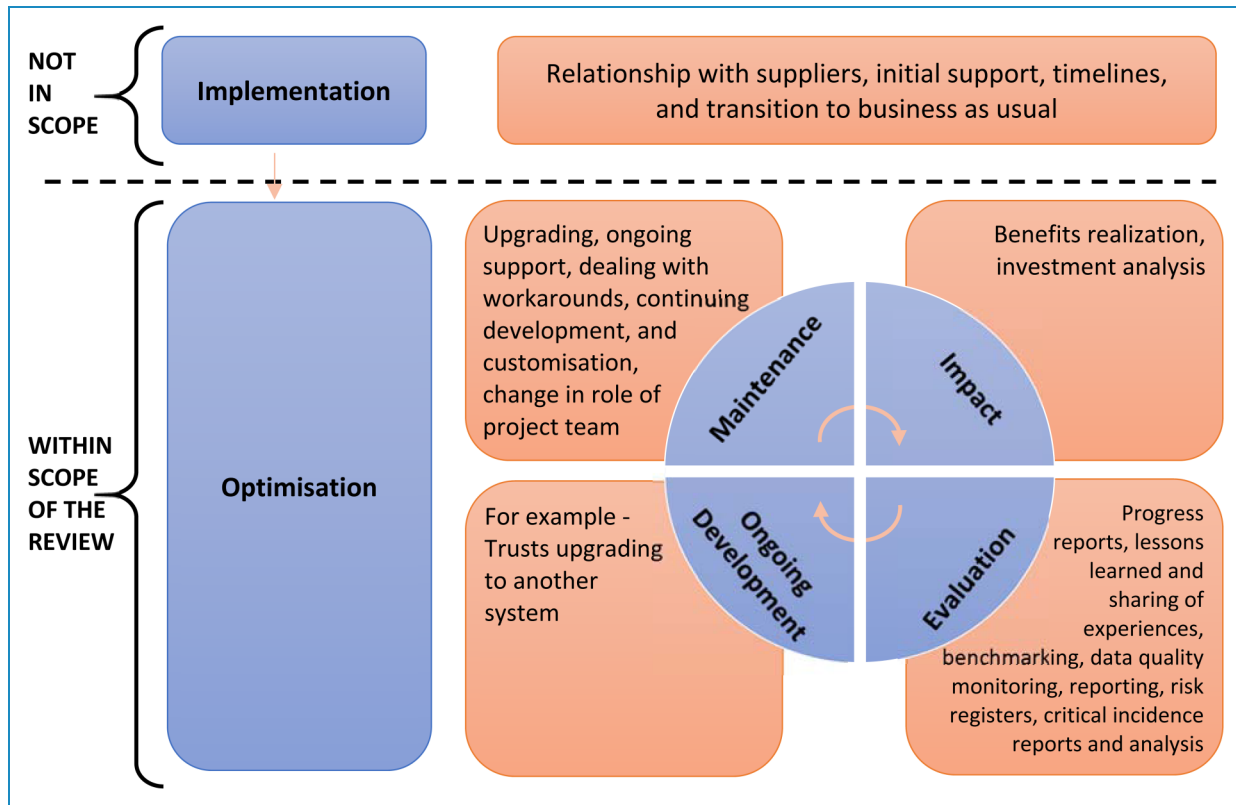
NOT IN SCOPE

Implementation

Relationship with suppliers, initial support, timelines, and transition to business as usual

WITHIN SCOPE OF THE REVIEW

Optimisation

Upgrading, ongoing support, dealing with workarounds, continuing development, and customisation, change in role of project team

Benefits realization, investment analysis

Maintenance

Impact

Ongoing Development

Evaluation

For example - Trusts upgrading to another system

Progress reports, lessons learned and sharing of experiences, benchmarking, data quality monitoring, reporting, risk registers, critical incidence reports and analysis